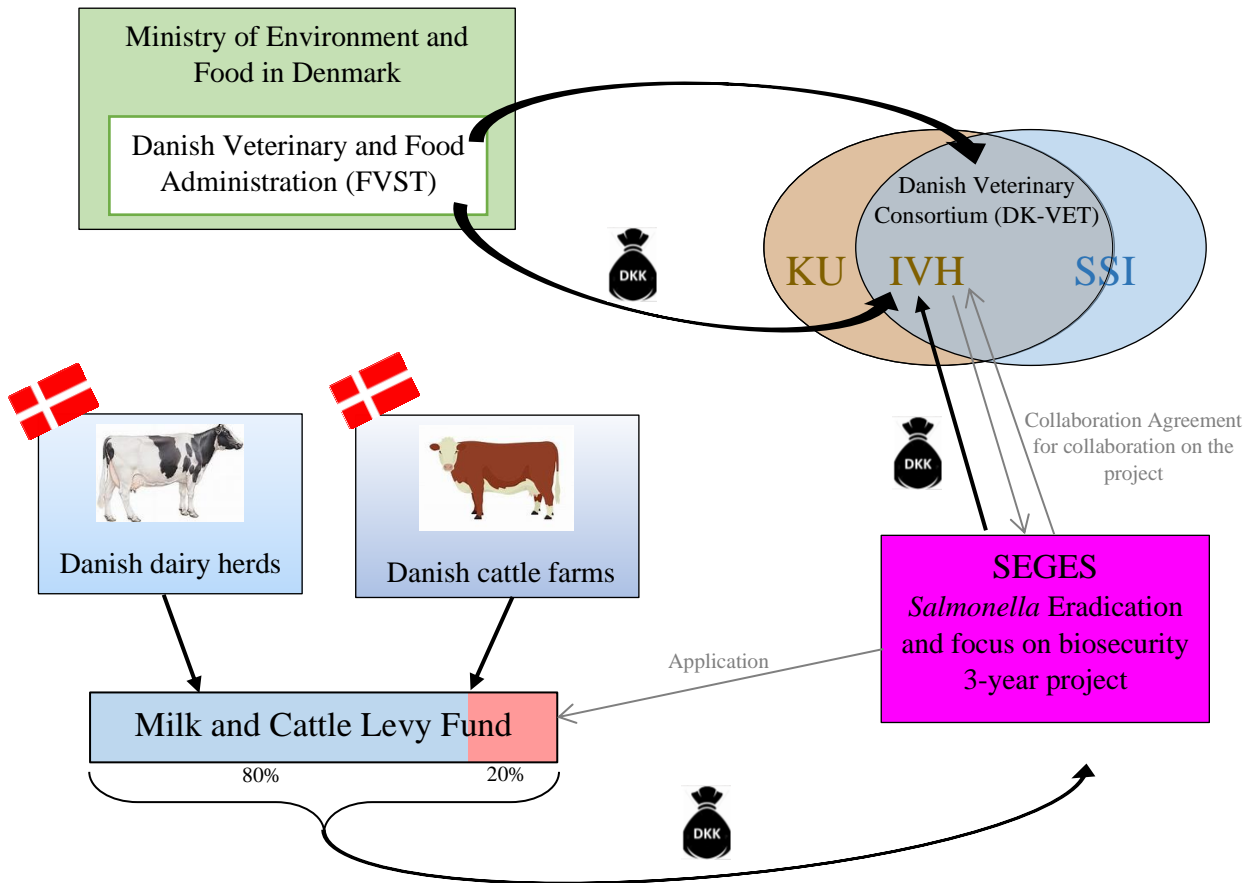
Ministry of Environment and Food in Denmark

Danish Veterinary and Food Administration (FVST)

Danish Veterinary Consortium (DK-VET)

KU

IVH

SSI

DKK

DKK

Collaboration Agreement for collaboration on the project

Danish dairy herds

Danish cattle farms

SEGES
*Salmonella* Eradication and focus on biosecurity
3-year project

Application

Milk and Cattle Levy Fund

80%

20%

DKK